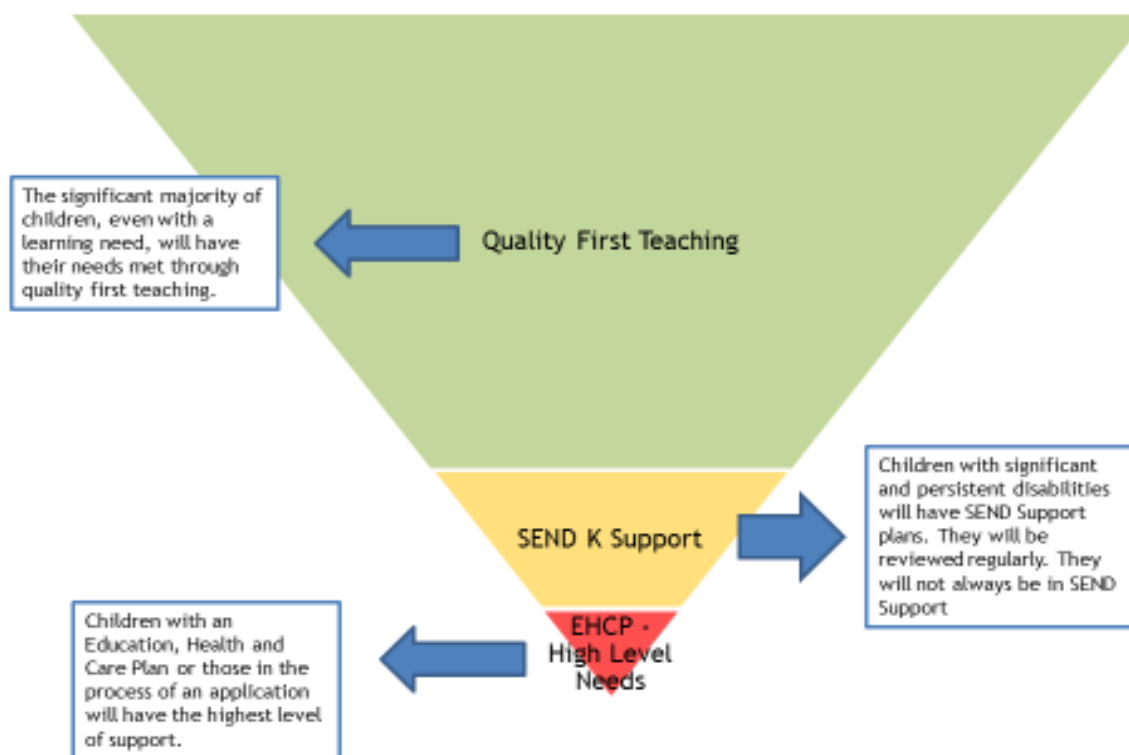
The significant majority of children, even with a learning need, will have their needs met through quality first teaching.

Quality First Teaching

SEND K Support

Children with significant and persistent disabilities will have SEND Support plans. They will be reviewed regularly. They will not always be in SEND Support

EHCP - High Level Needs

Children with an Education, Health and Care Plan or those in the process of an application will have the highest level of support.